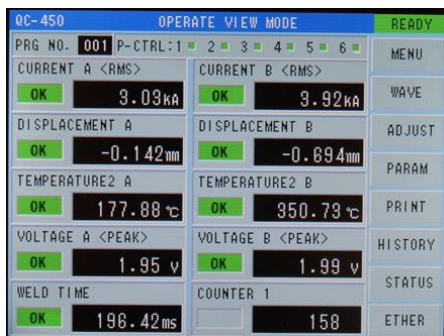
QC-450 OPERATE VIEW MODE READY

PRG NO. 001 P-CTRL: 1 2 3 4 5 6

MENU

CURRENT A <RMS>
OK 3.03kA

CURRENT B <RMS>
OK 3.92kA

WAVE

DISPLACEMENT A
OK -0.142mm

DISPLACEMENT B
OK -0.694mm

ADJUST

TEMPERATURE2 A
OK 177.88 ℃

TEMPERATURE2 B
OK 350.73 ℃

PARAM

PRINT

VOLTAGE A <PEAK>
OK 1.95 V

VOLTAGE B <PEAK>
OK 1.99 V

HISTORY

WELD TIME
OK 196.42ms

COUNTER 1
158

STATUS

ETHER